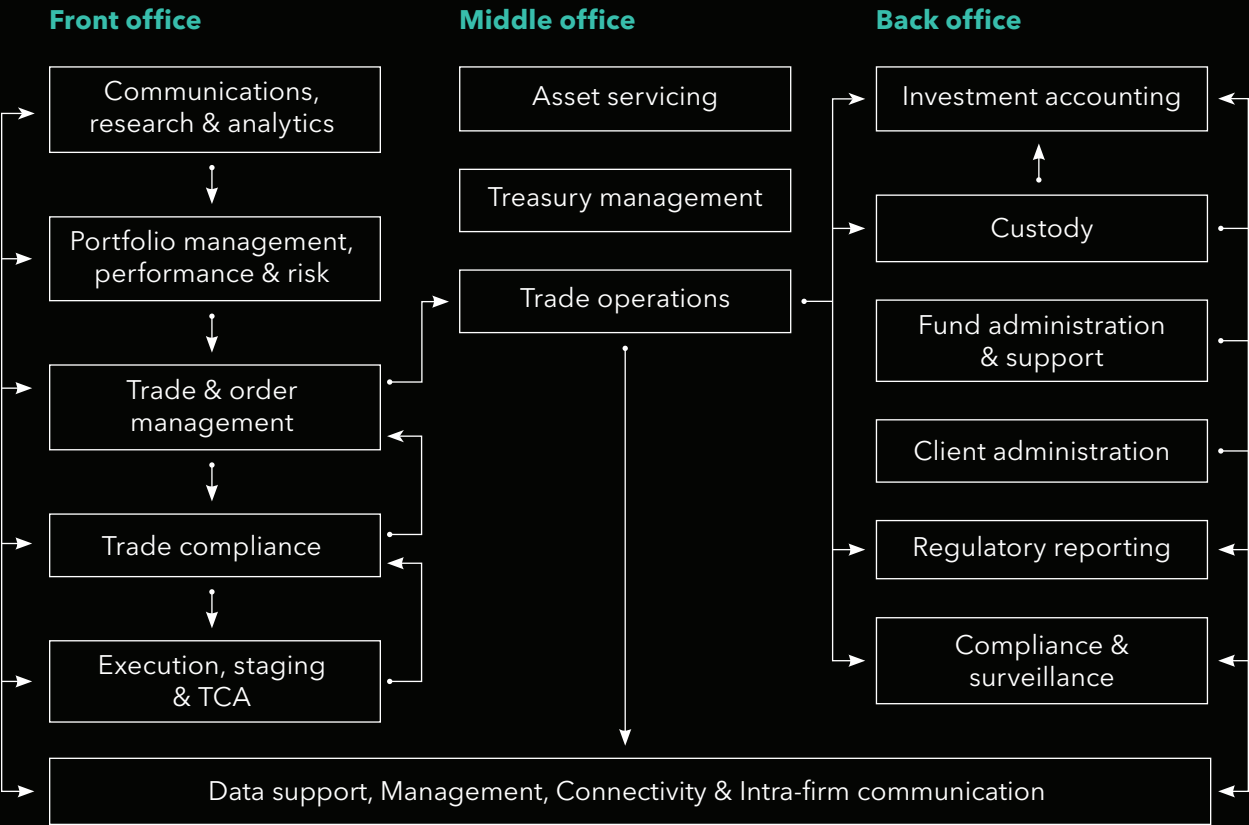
Front office

Communications, research & analytics

Portfolio management, performance & risk

Trade & order management

Trade compliance

Execution, staging & TCA

Middle office

Asset servicing

Treasury management

Trade operations

Back office

Investment accounting

Custody

Fund administration & support

Client administration

Regulatory reporting

Compliance & surveillance

Data support, Management, Connectivity & Intra-firm communication